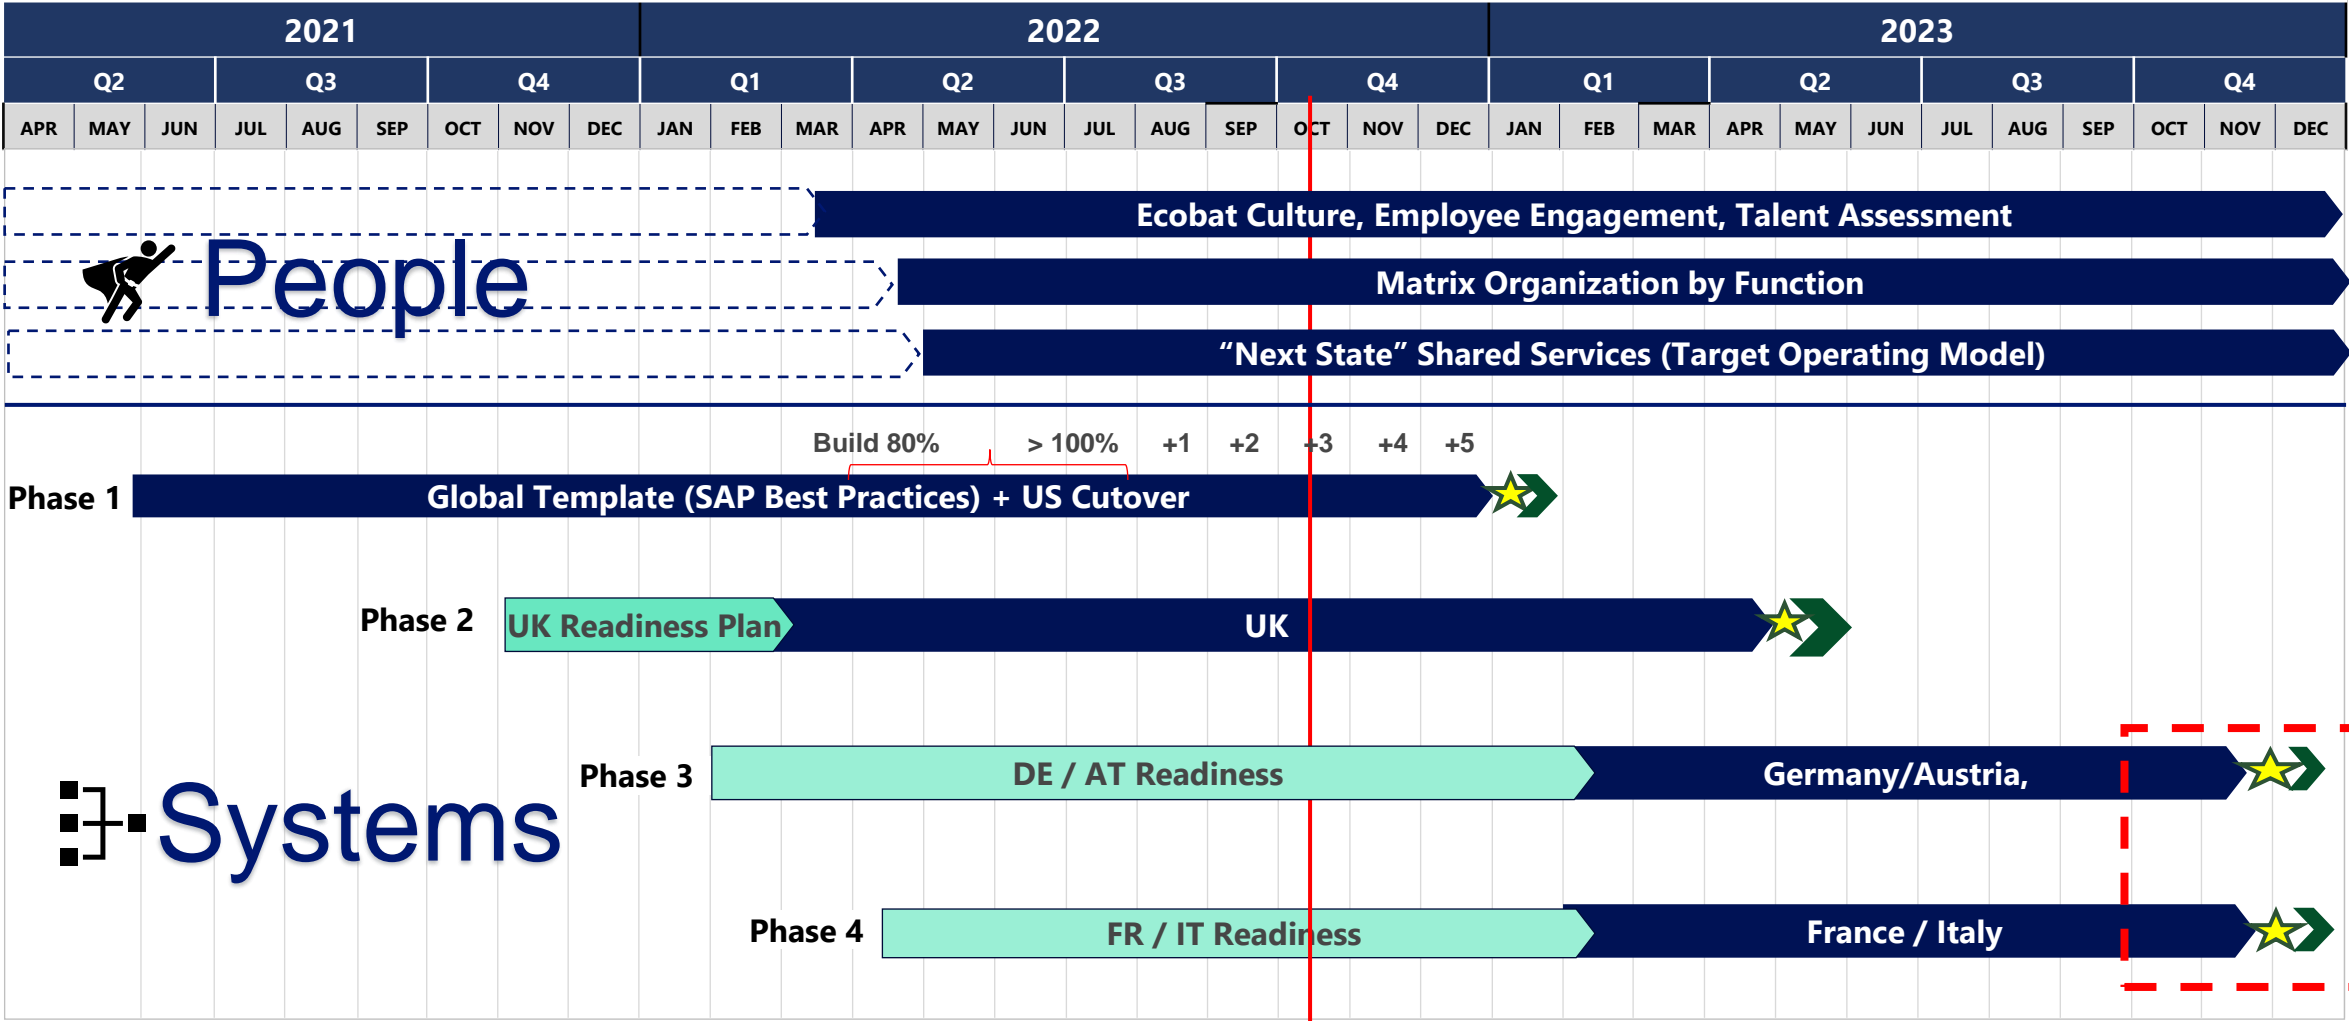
| 2021 | | | | | | | | | 2022 | | | | | | | | | | | | | 2023 | | | | | | | | | | | |
|---|---|---|---|---|---|---|---|---|---|---|---|---|---|---|---|---|---|---|---|---|---|---|---|---|---|---|---|---|---|---|---|---|
| Q2 | | | Q3 | | | Q4 | | | Q1 | | | Q2 | | | Q3 | | | Q4 | | | Q1 | | | Q2 | | | Q3 | | | Q4 | | |
| APR | MAY | JUN | JUL | AUG | SEP | OCT | NOV | DEC | JAN | FEB | MAR | APR | MAY | JUN | JUL | AUG | SEP | OCT | NOV | DEC | JAN | FEB | MAR | APR | MAY | JUN | JUL | AUG | SEP | OCT | NOV | DEC |

People

Ecobat Culture, Employee Engagement, Talent Assessment

Matrix Organization by Function

“Next State” Shared Services (Target Operating Model)

Build 80% > 100% +1 +2 +3 +4 +5

Phase 1 Global Template (SAP Best Practices) + US Cutover

Phase 2 UK Readiness Plan UK

Systems

Phase 3 DE / AT Readiness Germany/Austria,

Phase 4 FR / IT Readiness France / Italy